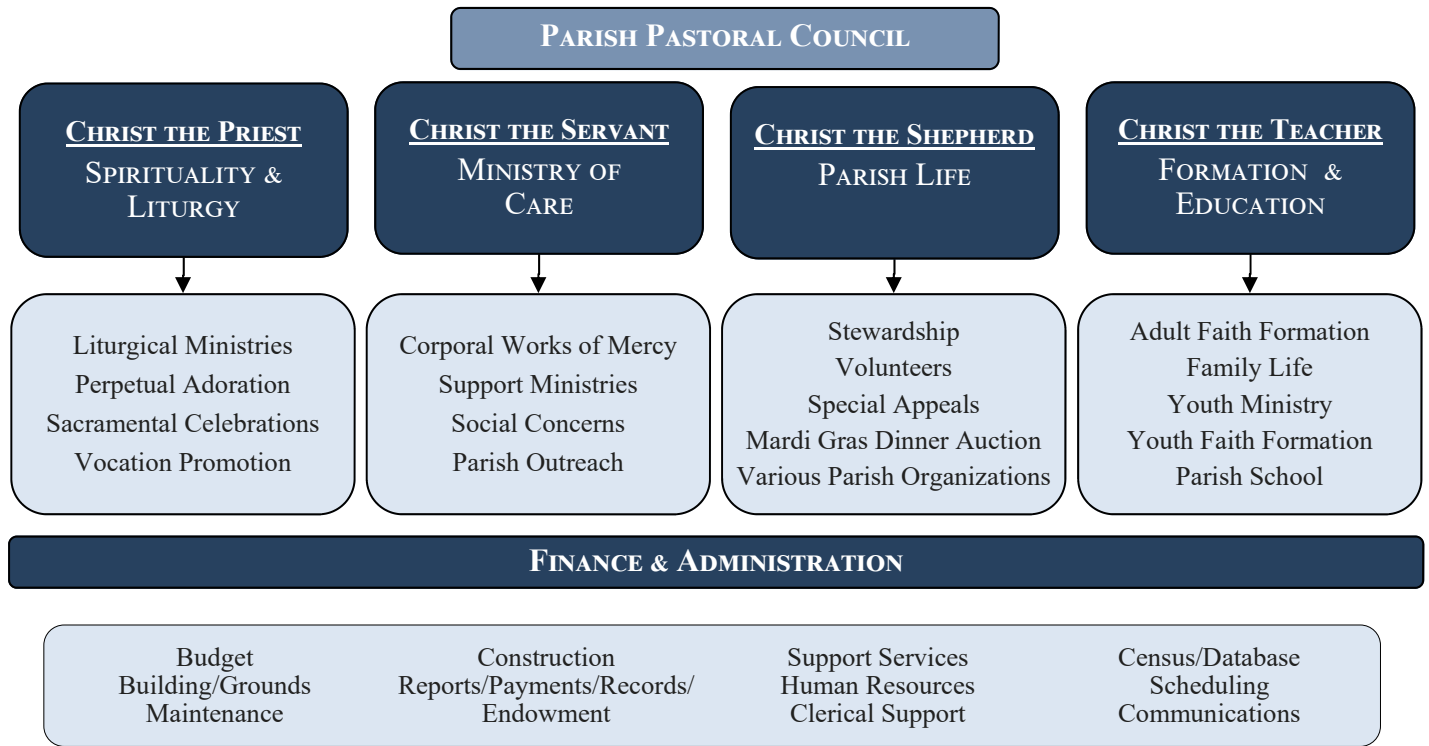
PARISH PASTORAL COUNCIL

CHRIST THE PRIEST
SPIRITUALITY & LITURGY

CHRIST THE SERVANT
MINISTRY OF CARE

CHRIST THE SHEPHERD
PARISH LIFE

CHRIST THE TEACHER
FORMATION & EDUCATION

Liturgical Ministries
Perpetual Adoration
Sacramental Celebrations
Vocation Promotion

Corporal Works of Mercy
Support Ministries
Social Concerns
Parish Outreach

Stewardship
Volunteers
Special Appeals
Mardi Gras Dinner Auction
Various Parish Organizations

Adult Faith Formation
Family Life
Youth Ministry
Youth Faith Formation
Parish School

FINANCE & ADMINISTRATION

Budget
Building/Grounds
Maintenance

Construction
Reports/Payments/Records/
Endowment

Support Services
Human Resources
Clerical Support

Census/Database
Scheduling
Communications